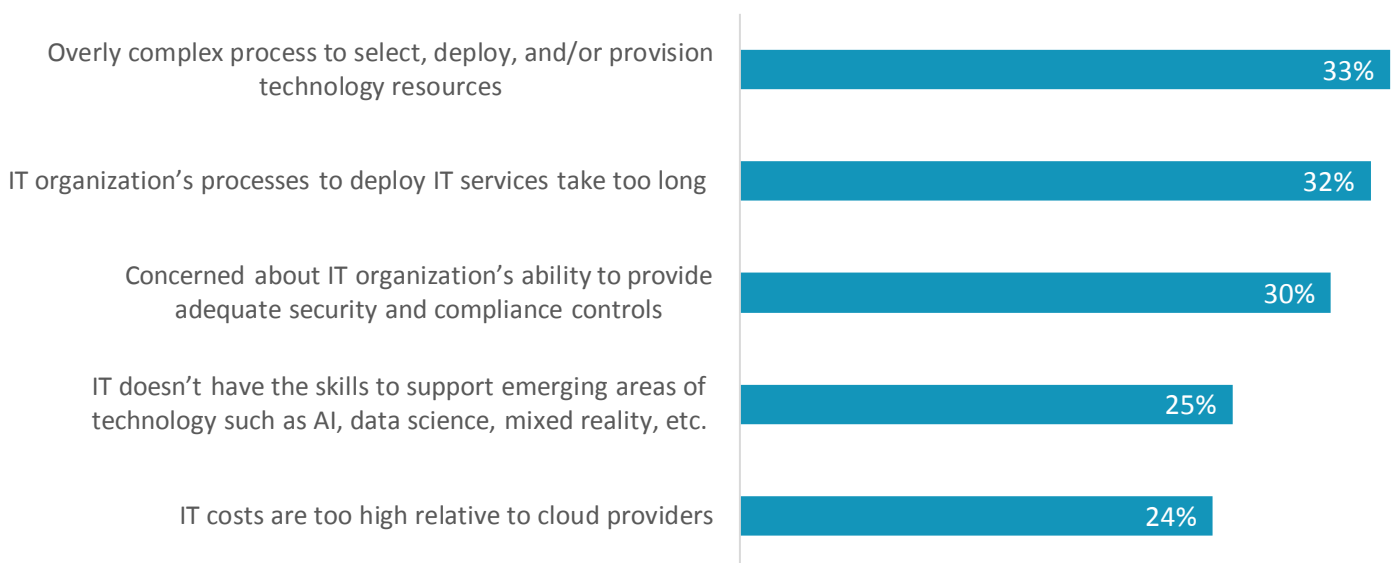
Overly complex process to select, deploy, and/or provision technology resources
33%

IT organization’s processes to deploy IT services take too long
32%

Concerned about IT organization’s ability to provide adequate security and compliance controls
30%

IT doesn’t have the skills to support emerging areas of technology such as AI, data science, mixed reality, etc.
25%

IT costs are too high relative to cloud providers
24%